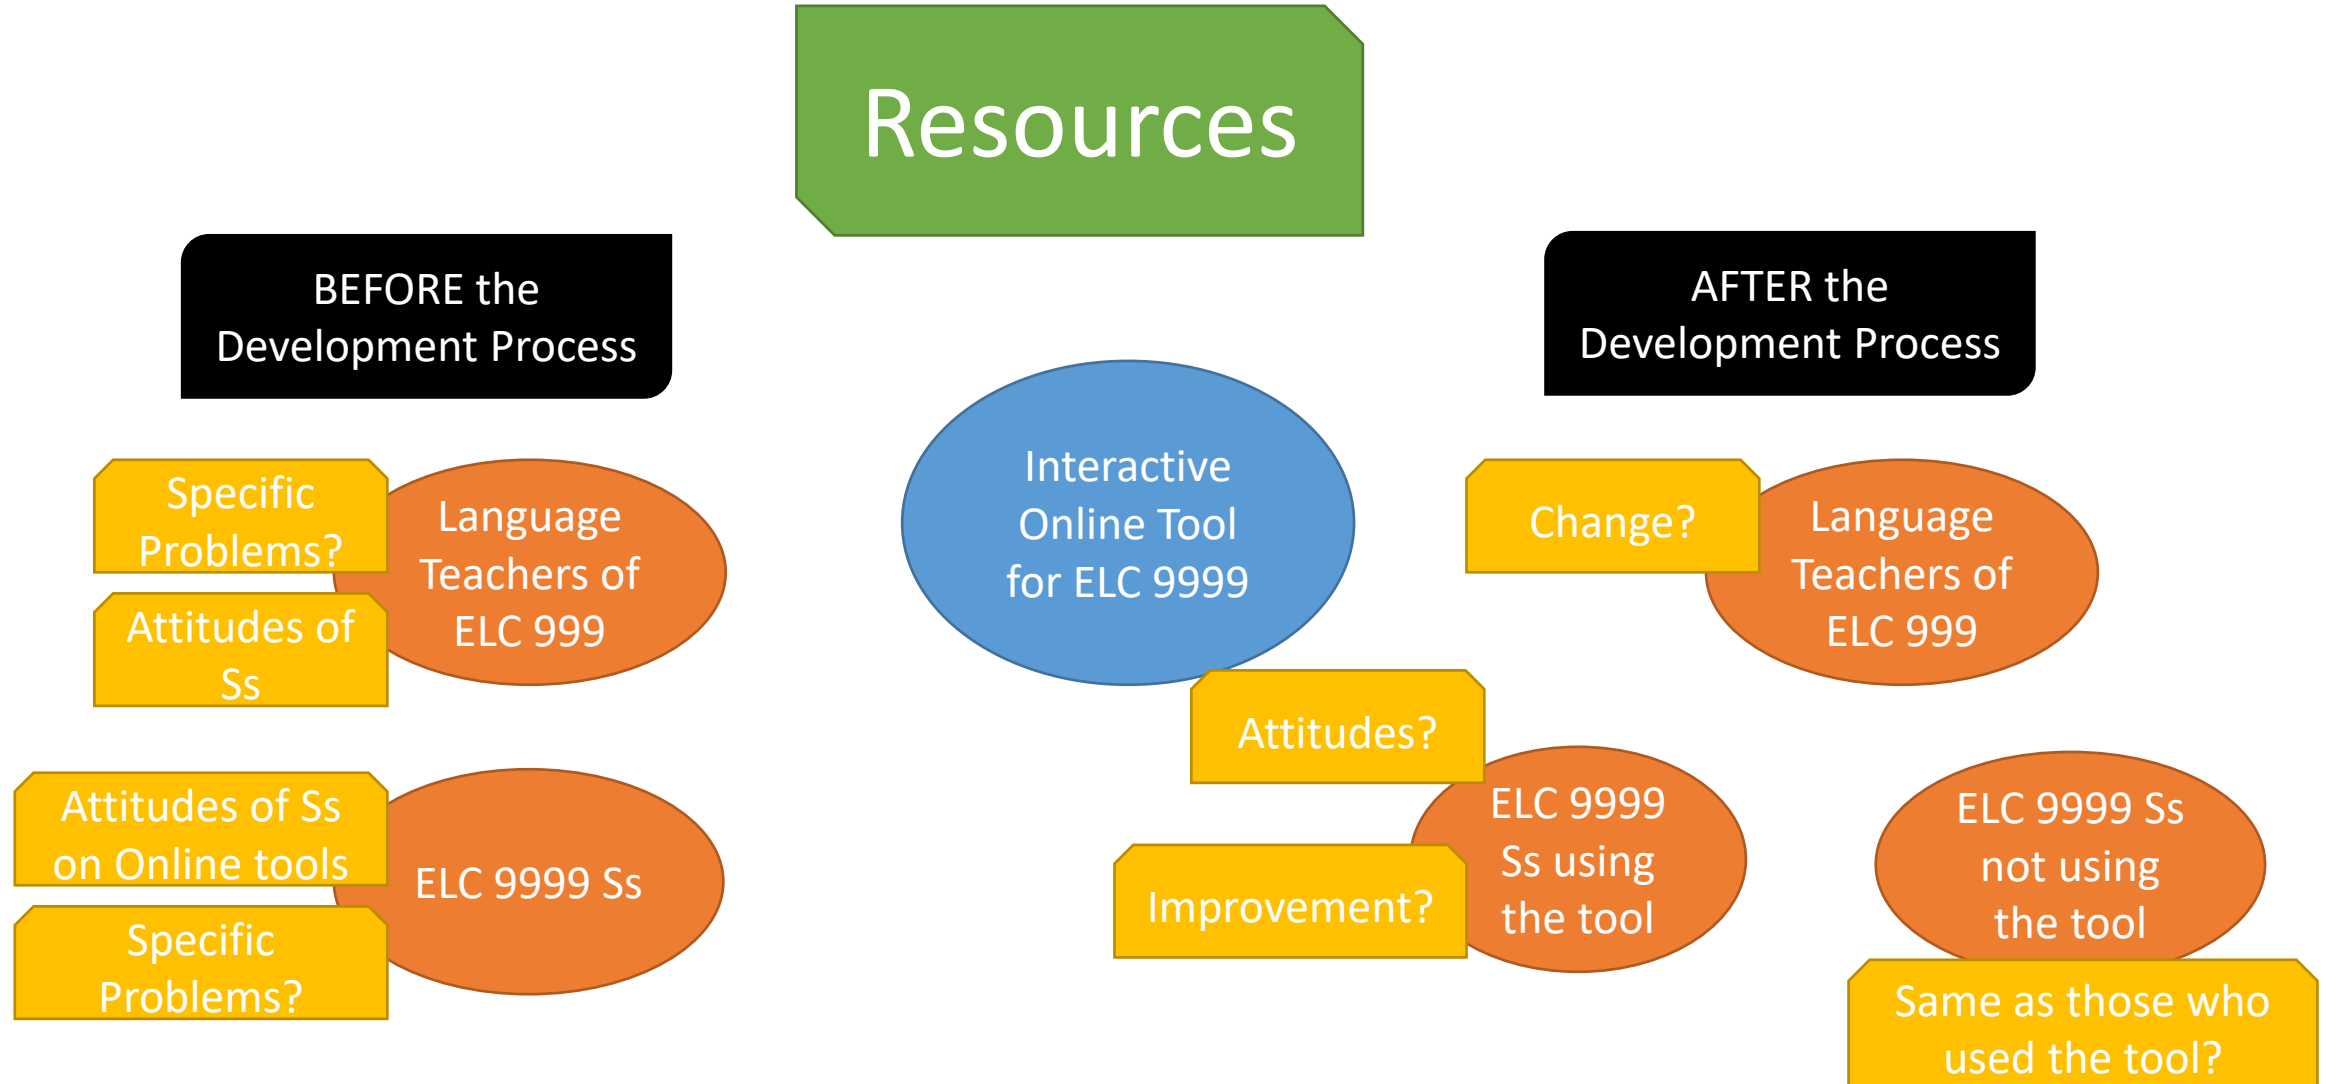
Resources

BEFORE the Development Process

AFTER the Development Process

Interactive Online Tool for ELC 9999

Specific Problems?

Language Teachers of ELC 999

Attitudes of Ss

Attitudes of Ss on Online tools

ELC 9999 Ss

Specific Problems?

Change?

Language Teachers of ELC 999

Attitudes?

ELC 9999 Ss using the tool

Improvement?

ELC 9999 Ss not using the tool

Same as those who used the tool?